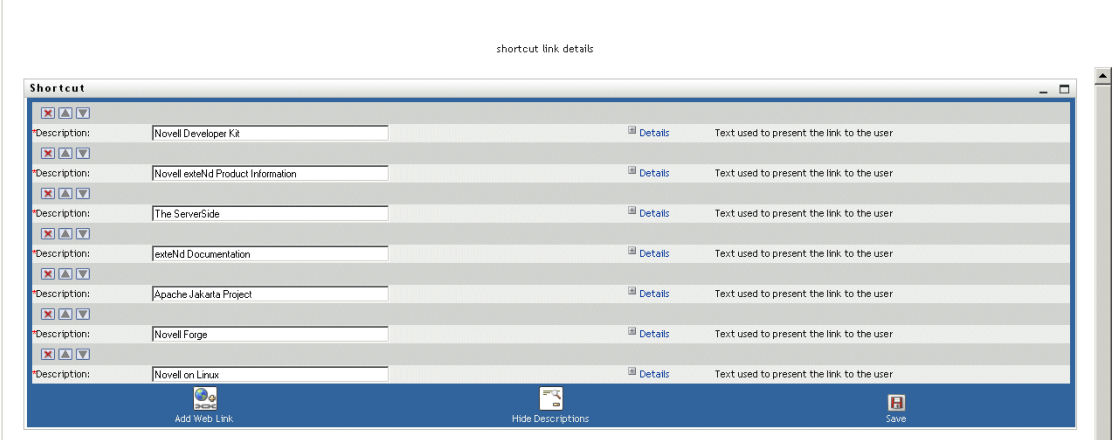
shortcut link details

Shortcut

*Description: Novell Developer Kit Details Text used to present the link to the user

*Description: Novell exteNd Product Information Details Text used to present the link to the user

*Description: The ServerSide Details Text used to present the link to the user

*Description: exteNd Documentation Details Text used to present the link to the user

*Description: Apache Jakarta Project Details Text used to present the link to the user

*Description: Novell Forge Details Text used to present the link to the user

*Description: Novell on Linux Details Text used to present the link to the user

Add Web Link Hide Descriptions Save